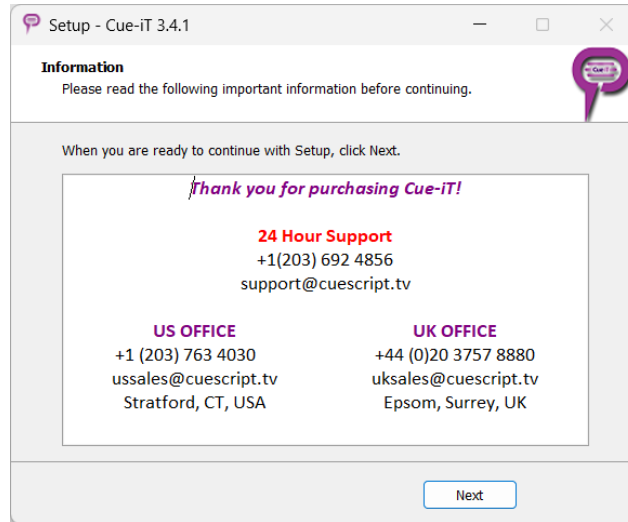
Setup - Cue-iT 3.4.1

Information
Please read the following important information before continuing.

When you are ready to continue with Setup, click Next.

Thank you for purchasing Cue-iT!

24 Hour Support
+1(203) 692 4856
support@cuescript.tv

US OFFICE
+1 (203) 763 4030
ussales@cuescript.tv
Stratford, CT, USA

UK OFFICE
+44 (0)20 3757 8880
uksales@cuescript.tv
Epsom, Surrey, UK

Next